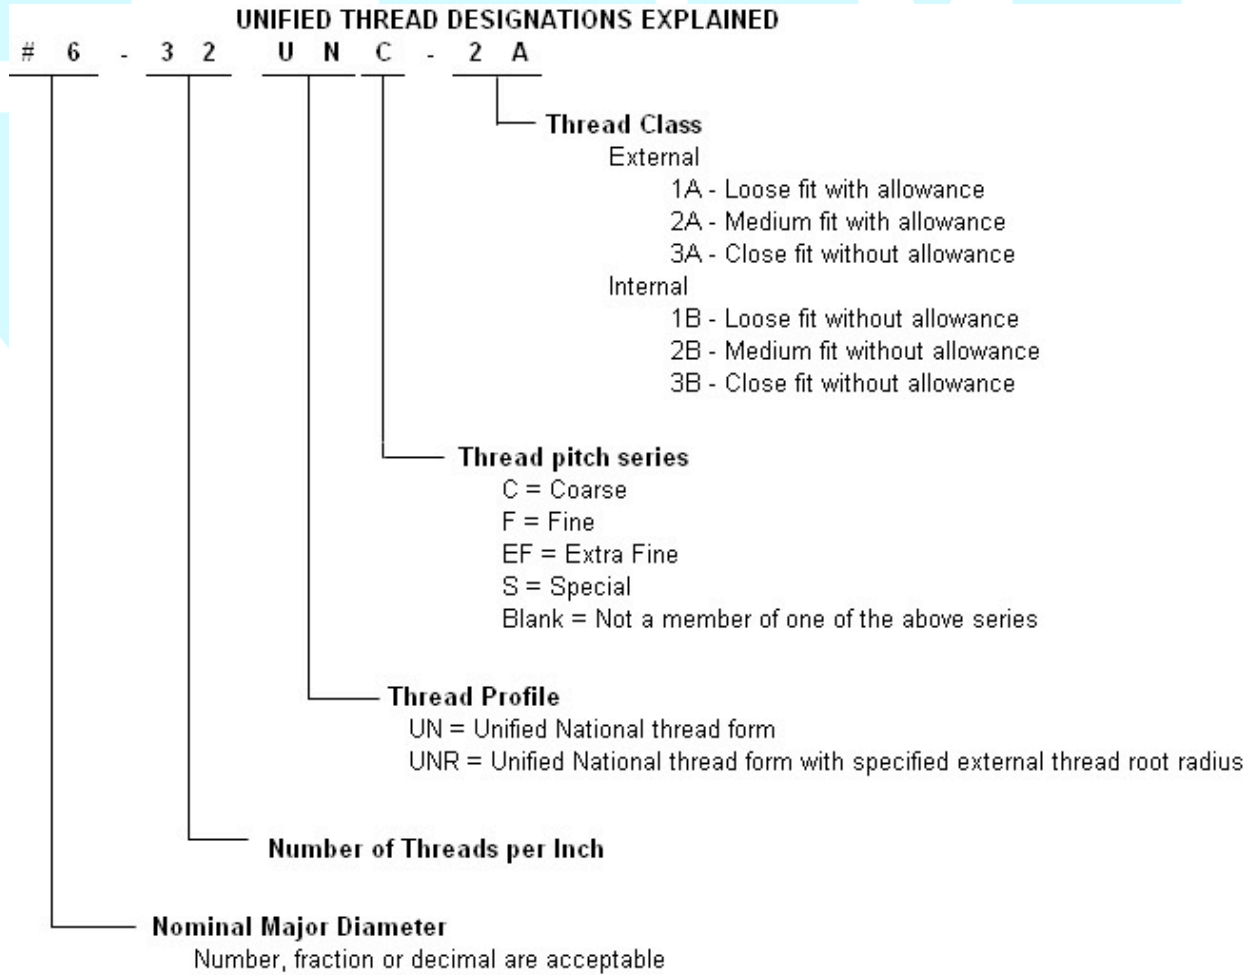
UNIFIED THREAD DESIGNATIONS EXPLAINED

# 6 - 3 2 U N C - 2 A

Thread Class
External
1A - Loose fit with allowance
2A - Medium fit with allowance
3A - Close fit without allowance
Internal
1B - Loose fit without allowance
2B - Medium fit without allowance
3B - Close fit without allowance

Thread pitch series
C = Coarse
F = Fine
EF = Extra Fine
S = Special
Blank = Not a member of one of the above series

Thread Profile
UN = Unified National thread form
UNR = Unified National thread form with specified external thread root radius

Number of Threads per Inch

Nominal Major Diameter
Number, fraction or decimal are acceptable